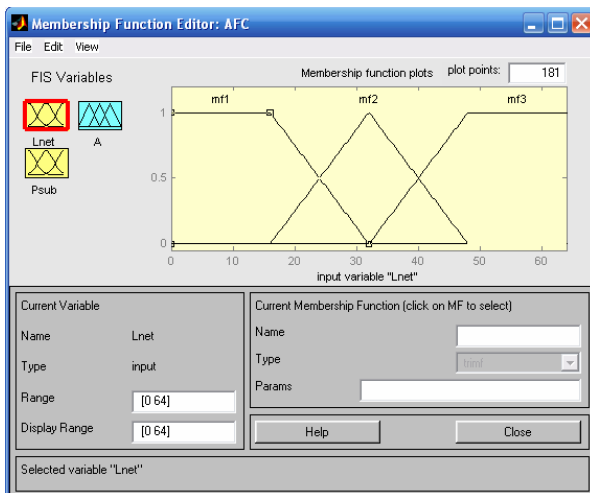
Membership Function Editor: AFC

File Edit View

FIS Variables

Lnet

A

Psub

Membership function plots

plot points: 181

mf1

mf2

mf3

1

0.5

0

0 10 20 30 40 50 60

input variable "Lnet"

Current Variable

Name Lnet

Type input

Range [0 64]

Display Range [0 64]

Current Membership Function (click on MF to select)

Name

Type trimf

Params

Help

Close

Selected variable "Lnet"